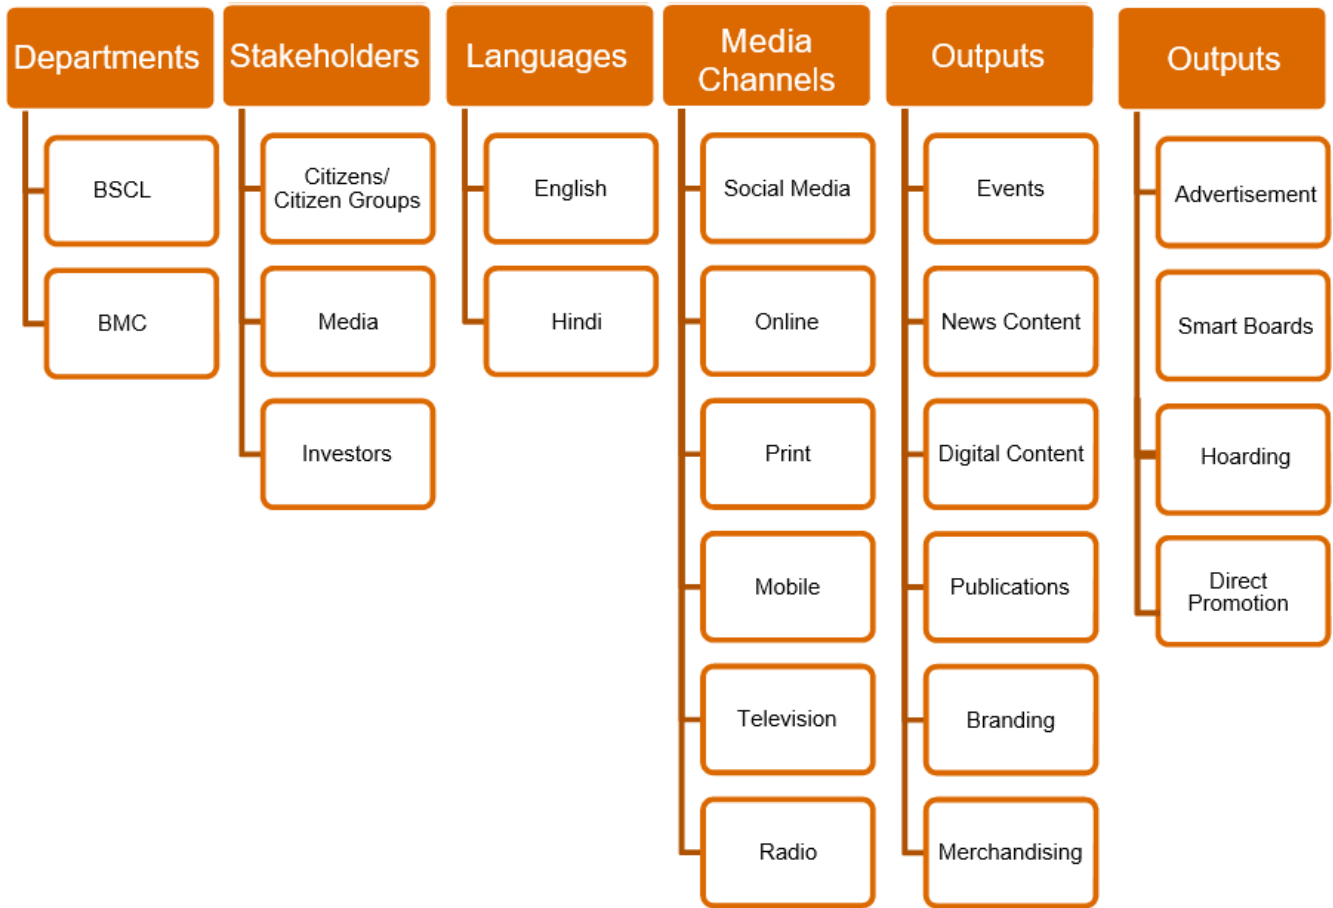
Departments

BSCL

BMC

Stakeholders

Citizens/ Citizen Groups

Media

Investors

Languages

English

Hindi

Media Channels

Social Media

Online

Print

Mobile

Television

Radio

Outputs

Events

News Content

Digital Content

Publications

Branding

Merchandising

Outputs

Advertisement

Smart Boards

Hoarding

Direct Promotion